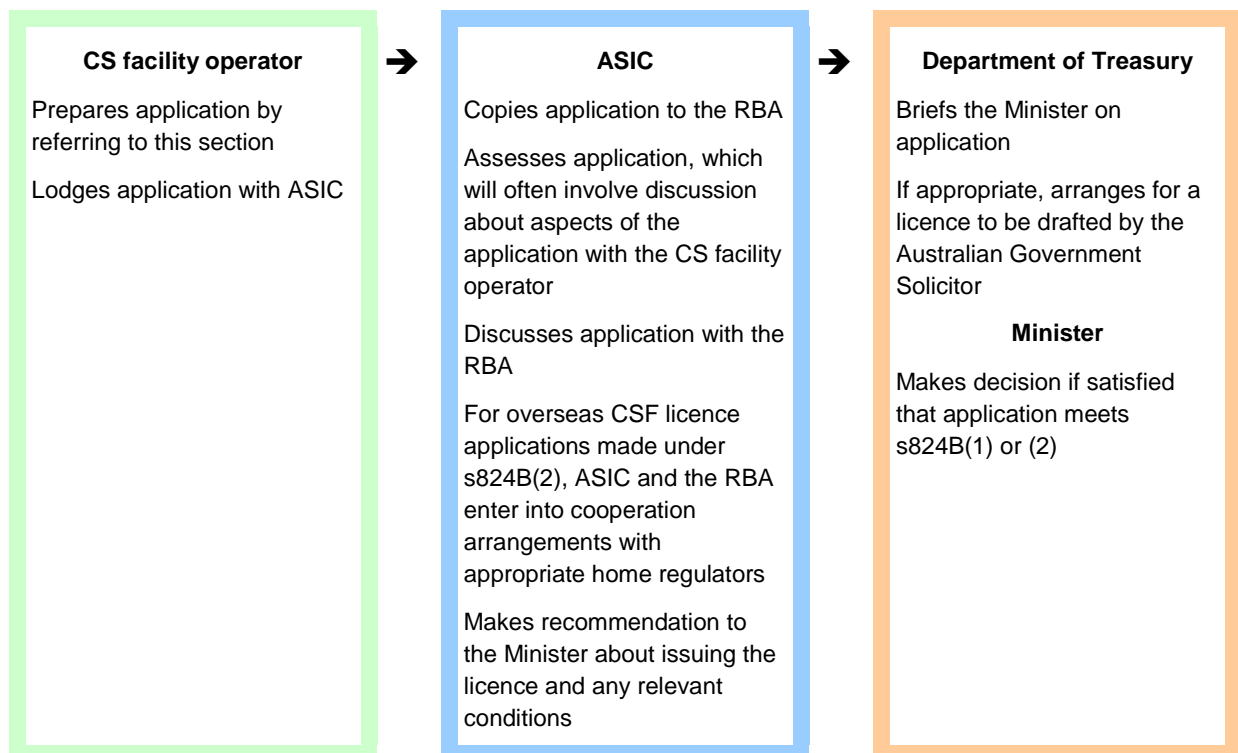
**CS facility operator**

Prepares application by referring to this section

Lodges application with ASIC

➔

**ASIC**

Copies application to the RBA

Assesses application, which will often involve discussion about aspects of the application with the CS facility operator

Discusses application with the RBA

For overseas CSF licence applications made under s824B(2), ASIC and the RBA enter into cooperation arrangements with appropriate home regulators

Makes recommendation to the Minister about issuing the licence and any relevant conditions

➔

**Department of Treasury**

Briefs the Minister on application

If appropriate, arranges for a licence to be drafted by the Australian Government Solicitor

**Minister**

Makes decision if satisfied that application meets s824B(1) or (2)